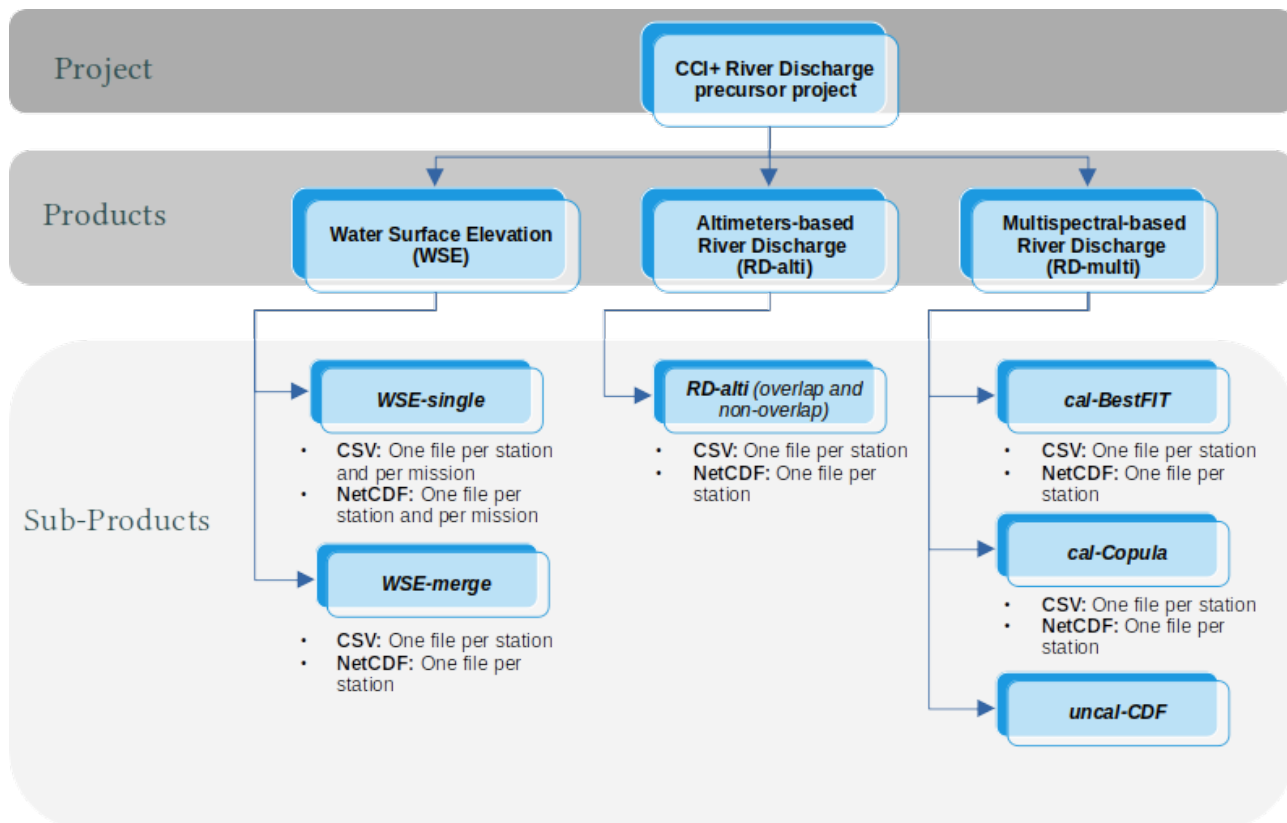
Project

CCI+ River Discharge precursor project

Products

Water Surface Elevation (WSE)

Altimeters-based River Discharge (RD-alti)

Multispectral-based River Discharge (RD-multi)

Sub-Products

WSE-single

- CSV: One file per station and per mission
- NetCDF: One file per station and per mission

WSE-merge

- CSV: One file per station
- NetCDF: One file per station

RD-alti (overlap and non-overlap)

- CSV: One file per station
- NetCDF: One file per station

cal-BestFIT

- CSV: One file per station
- NetCDF: One file per station

cal-Copula

- CSV: One file per station
- NetCDF: One file per station

uncal-CDF